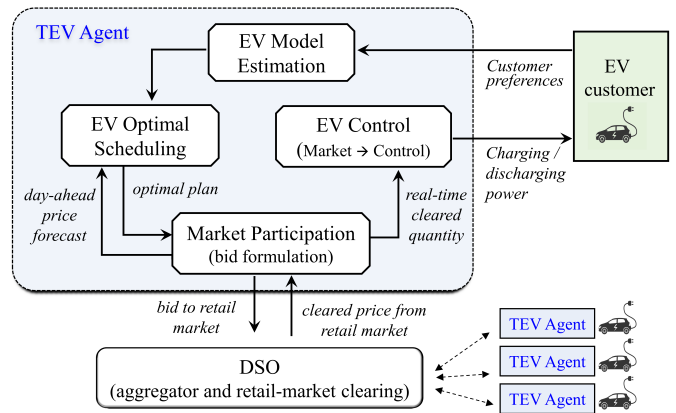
TEV Agent

EV Model Estimation

Customer preferences

EV customer

EV Optimal Scheduling

EV Control (Market → Control)

Charging / discharging power

day-ahead price forecast

optimal plan

real-time cleared quantity

Market Participation (bid formulation)

bid to retail market

cleared price from retail market

DSO (aggregator and retail-market clearing)

TEV Agent

TEV Agent

TEV Agent